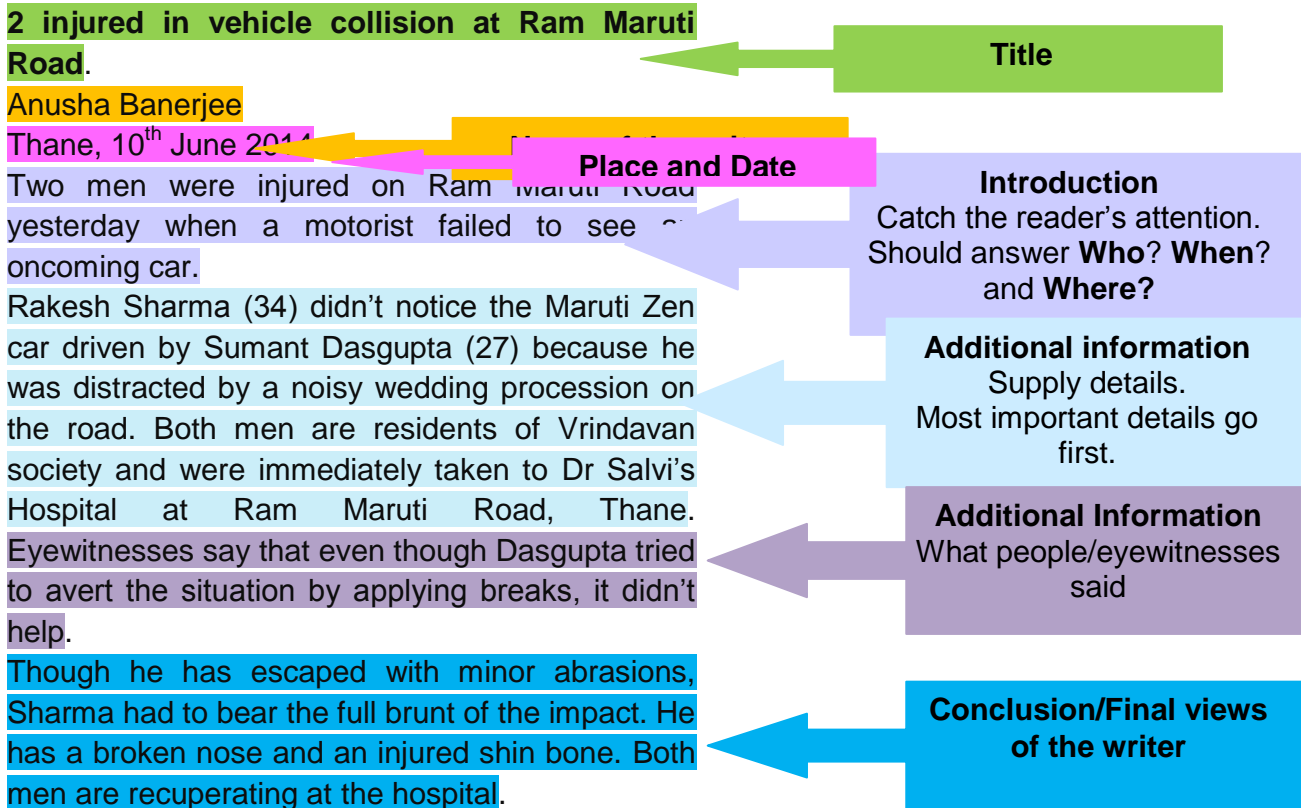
**2 injured in vehicle collision at Ram Maruti Road**.

Anusha Banerjee

Thane, $10^{th}$ June 20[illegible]

Two men were injured on Ram Maruti Road yesterday when a motorist failed to see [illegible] oncoming car.

Rakesh Sharma (34) didn't notice the Maruti Zen car driven by Sumant Dasgupta (27) because he was distracted by a noisy wedding procession on the road. Both men are residents of Vrindavan society and were immediately taken to Dr Salvi's Hospital at Ram Maruti Road, Thane. Eyewitnesses say that even though Dasgupta tried to avert the situation by applying breaks, it didn't help.

Though he has escaped with minor abrasions, Sharma had to bear the full brunt of the impact. He has a broken nose and an injured shin bone. Both men are recuperating at the hospital.

**Title**

N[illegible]

**Place and Date**

**Introduction**
Catch the reader's attention. Should answer **Who**? **When**? and **Where?**

**Additional information**
Supply details.
Most important details go first.

**Additional Information**
What people/eyewitnesses said

**Conclusion/Final views of the writer**